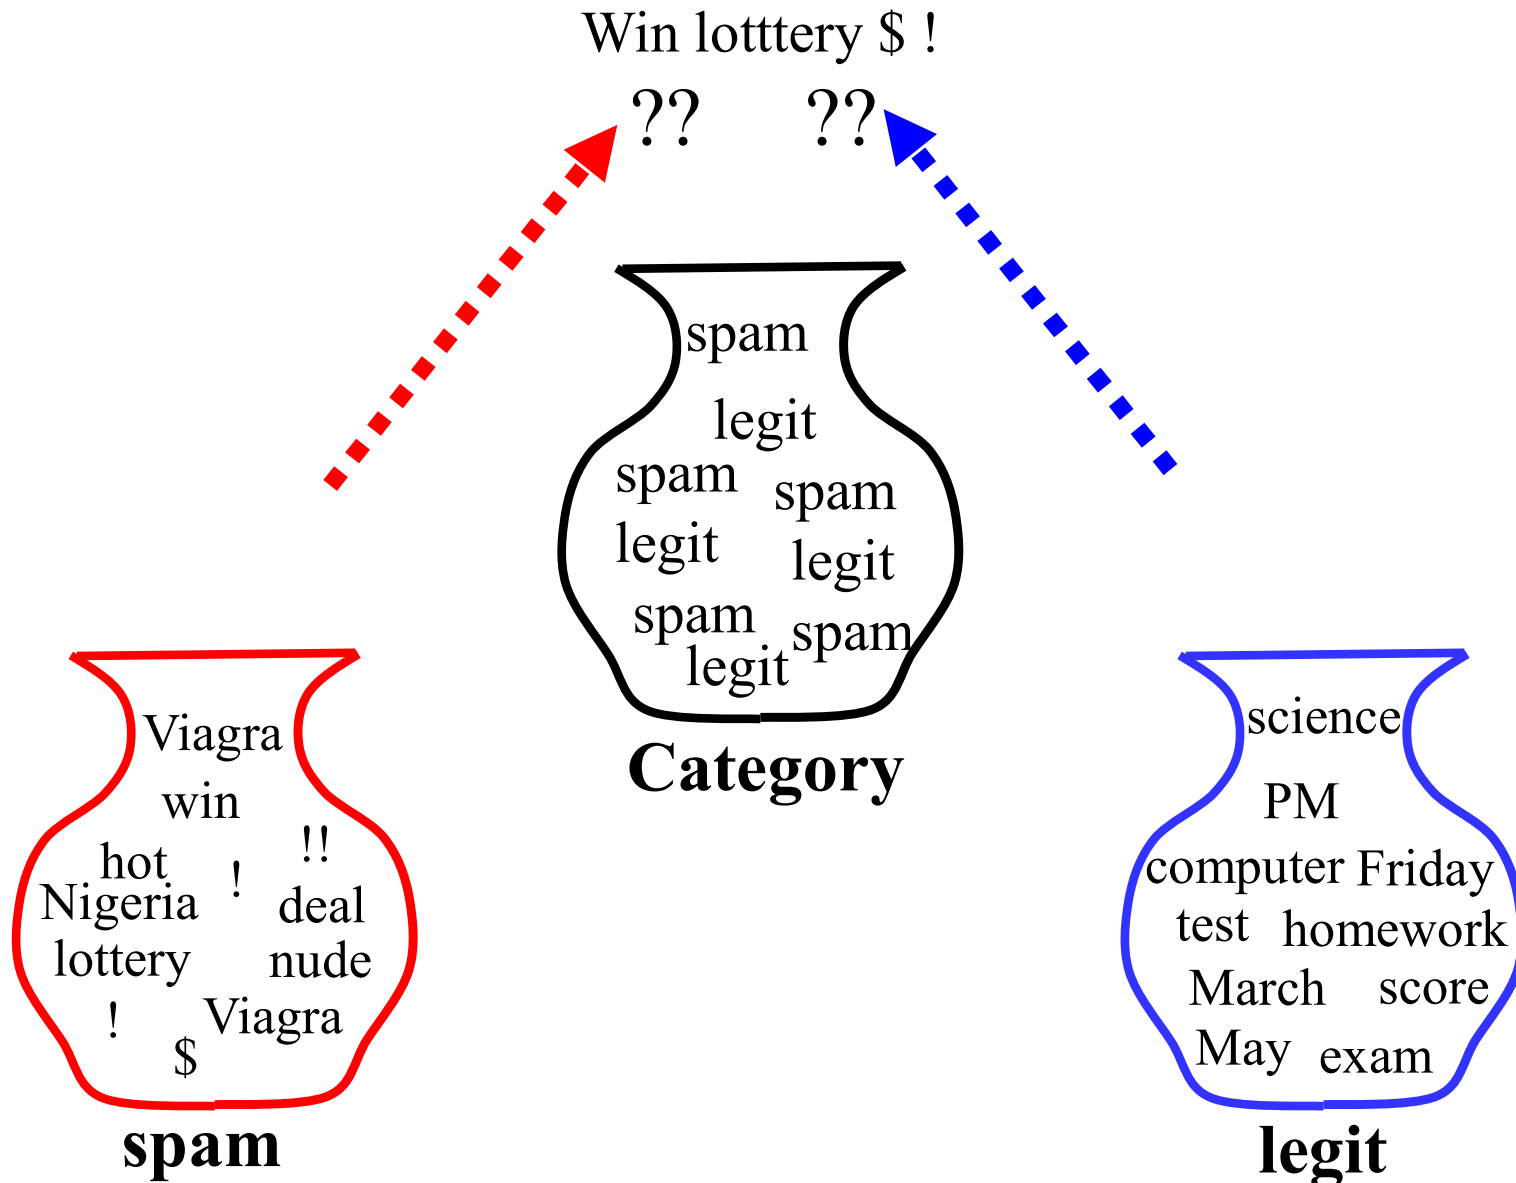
Win lotttery $ !

?? ??

spam
legit
spam spam
legit legit
spam spam
legit

Category

Viagra
win
hot !!
Nigeria ! deal
lottery nude
! Viagra
$

spam

science
PM
computer Friday
test homework
March score
May exam

legit